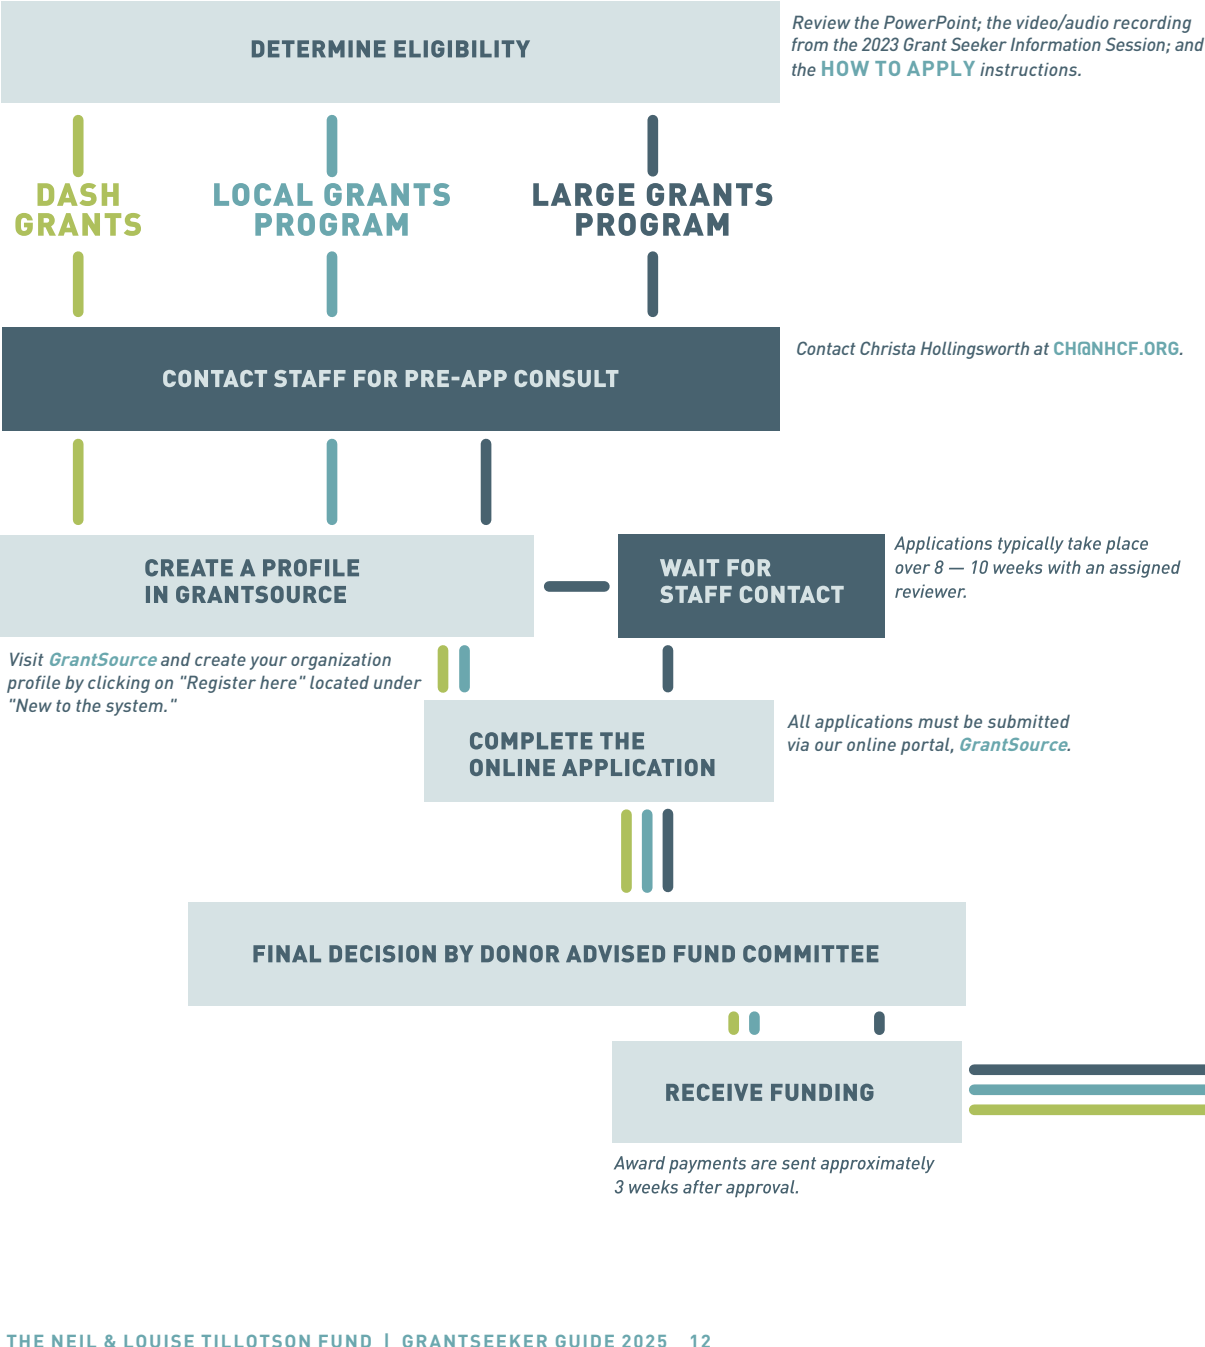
DETERMINE ELIGIBILITY

Review the PowerPoint; the video/audio recording from the 2023 Grant Seeker Information Session; and the HOW TO APPLY instructions.

DASH GRANTS

LOCAL GRANTS PROGRAM

LARGE GRANTS PROGRAM

CONTACT STAFF FOR PRE-APP CONSULT

Contact Christa Hollingsworth at CH@NHCF.ORG.

CREATE A PROFILE IN GRANTSOURCE

WAIT FOR STAFF CONTACT

Applications typically take place over 8 — 10 weeks with an assigned reviewer.

Visit GrantSource and create your organization profile by clicking on "Register here" located under "New to the system."

COMPLETE THE ONLINE APPLICATION

All applications must be submitted via our online portal, GrantSource.

FINAL DECISION BY DONOR ADVISED FUND COMMITTEE

RECEIVE FUNDING

Award payments are sent approximately 3 weeks after approval.

THE NEIL & LOUISE TILLOTSON FUND | GRANTSEEKER GUIDE 2025 12